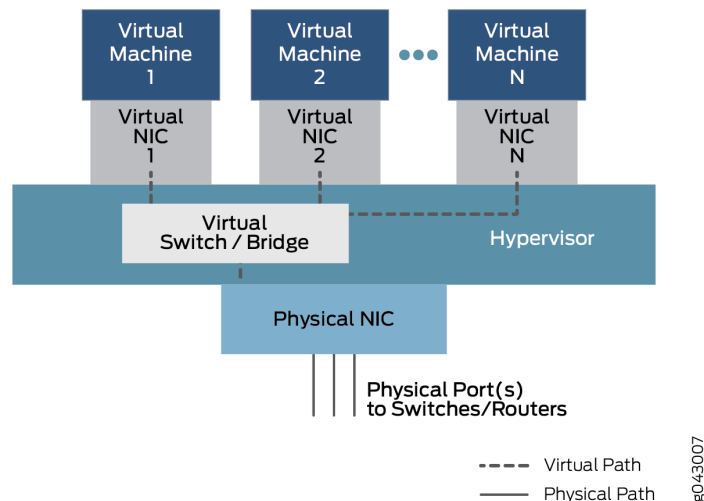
Virtual Machine 1

Virtual Machine 2

Virtual Machine N

Virtual NIC 1

Virtual NIC 2

Virtual NIC N

Virtual Switch / Bridge

Hypervisor

Physical NIC

Physical Port(s) to Switches/Routers

Virtual Path

Physical Path

g043007